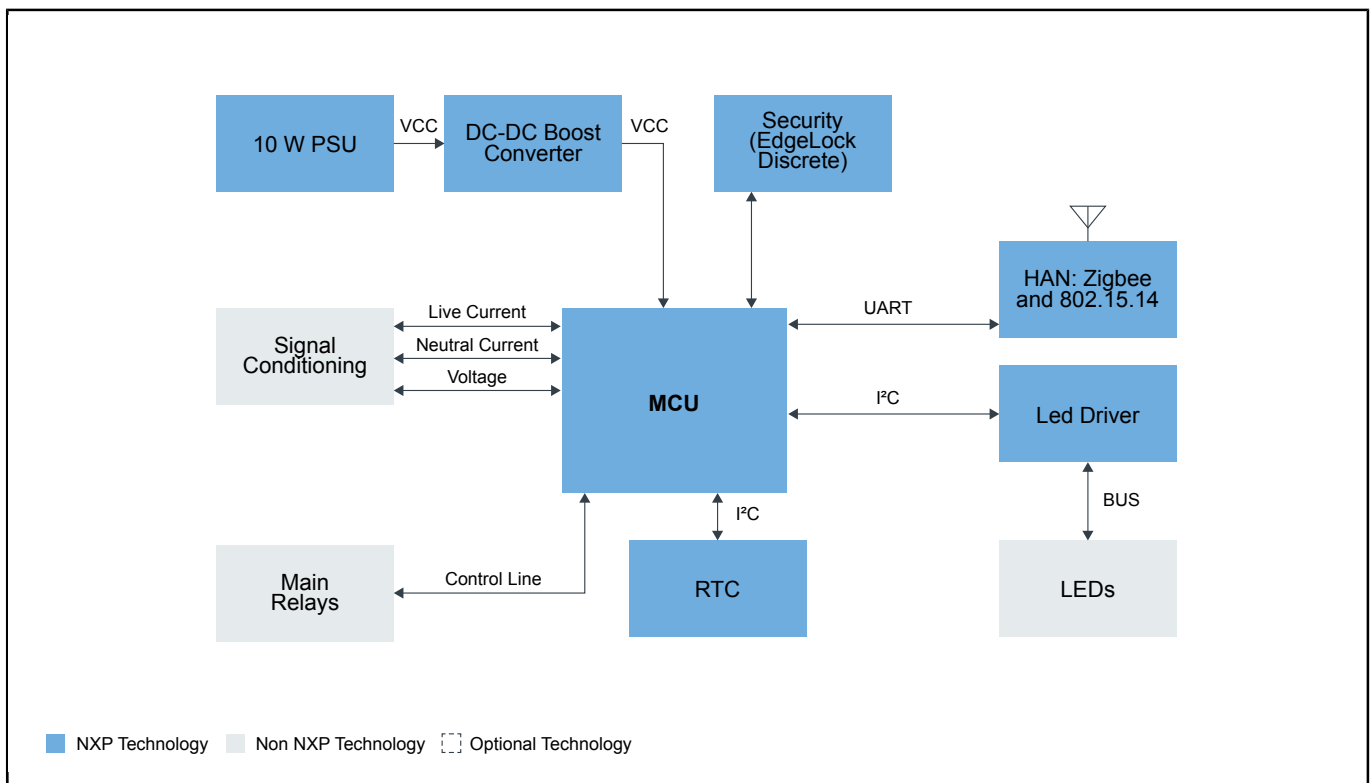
10 W PSU

VCC

DC-DC Boost Converter

VCC

Security (EdgeLock Discrete)

HAN: Zigbee and 802.15.14

Signal Conditioning

Live Current

Neutral Current

Voltage

MCU

UART

I²C

Led Driver

BUS

I²C

Main Relays

Control Line

RTC

LEDs

NXP Technology

Non NXP Technology

Optional Technology